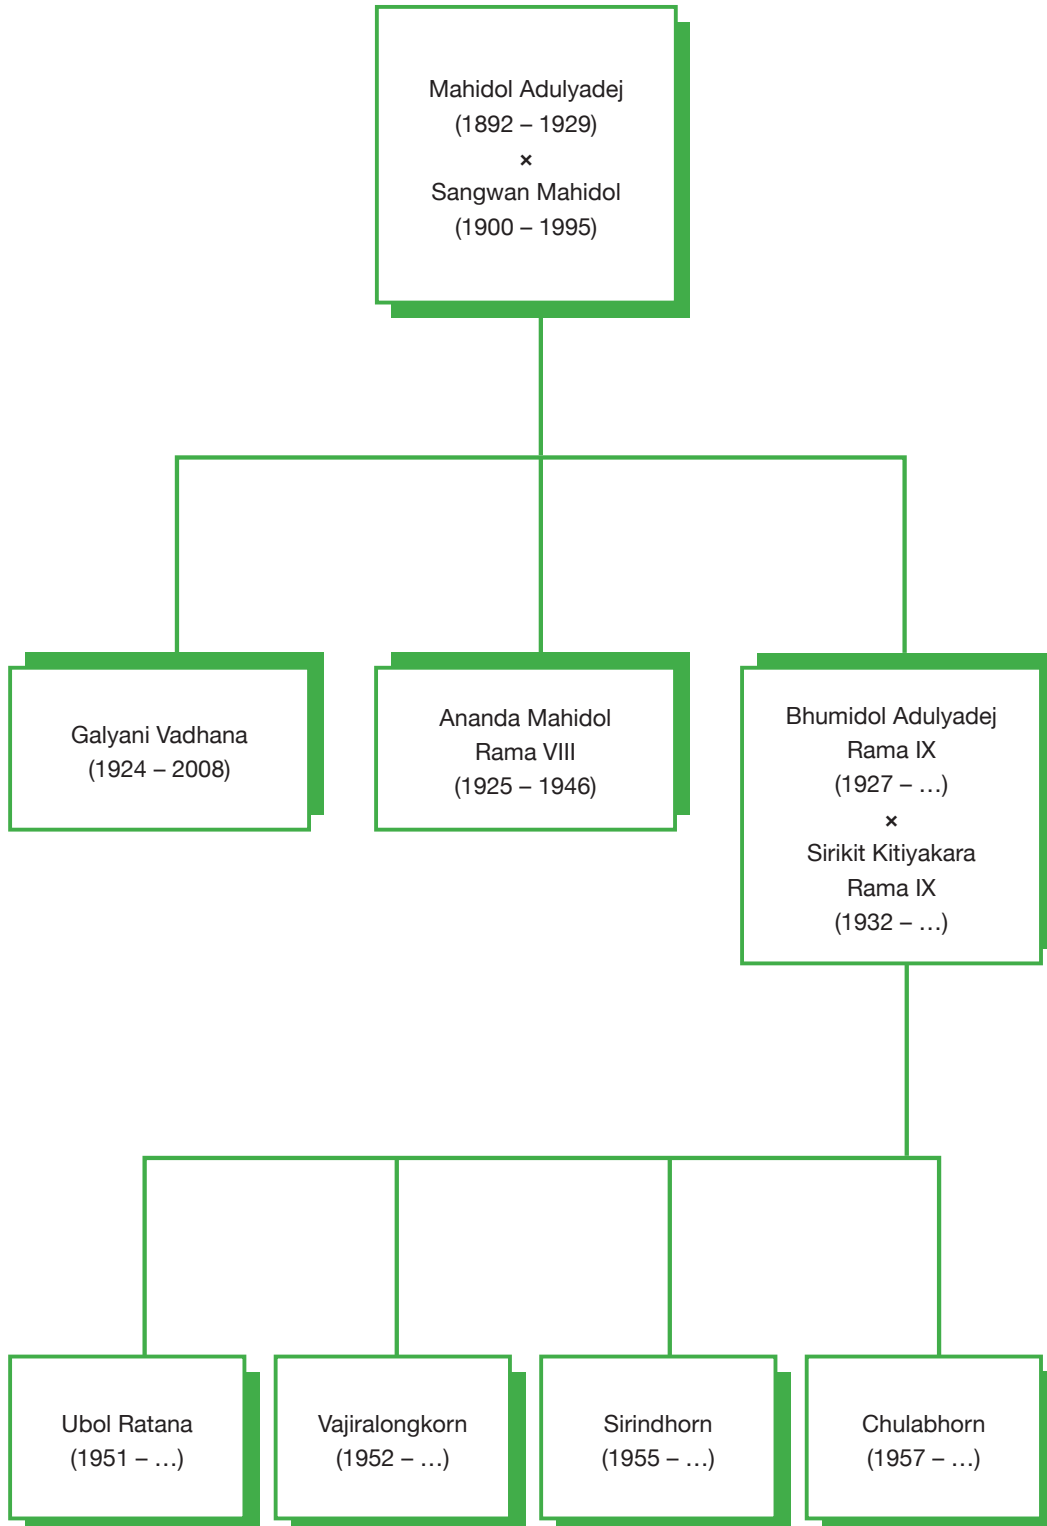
Mahidol Adulyadej
(1892 – 1929)
×
Sangwan Mahidol
(1900 – 1995)

Galyani Vadhana
(1924 – 2008)

Ananda Mahidol
Rama VIII
(1925 – 1946)

Bhumidol Adulyadej
Rama IX
(1927 – …)
×
Sirikit Kitiyakara
Rama IX
(1932 – …)

Ubol Ratana
(1951 – …)

Vajiralongkorn
(1952 – …)

Sirindhorn
(1955 – …)

Chulabhorn
(1957 – …)